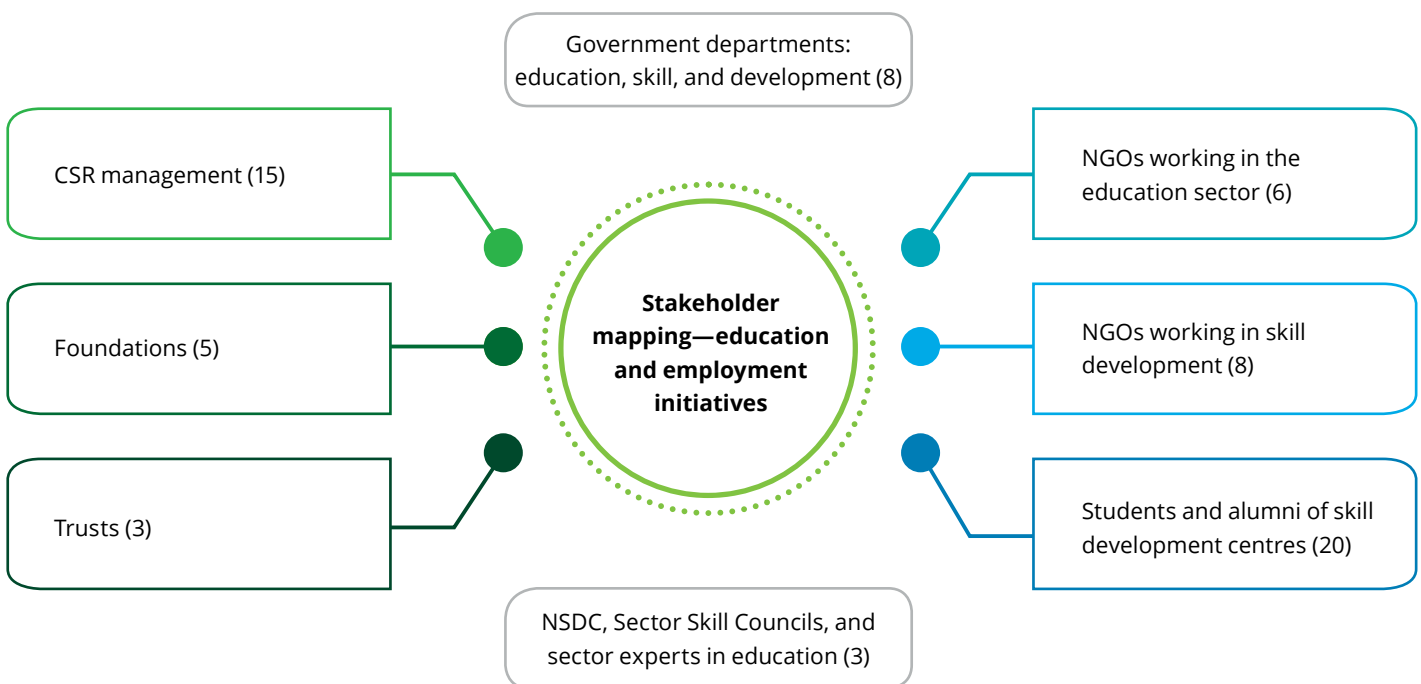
Government departments: education, skill, and development (8)

CSR management (15)

Foundations (5)

Trusts (3)

Stakeholder mapping—education and employment initiatives

NGOs working in the education sector (6)

NGOs working in skill development (8)

Students and alumni of skill development centres (20)

NSDC, Sector Skill Councils, and sector experts in education (3)